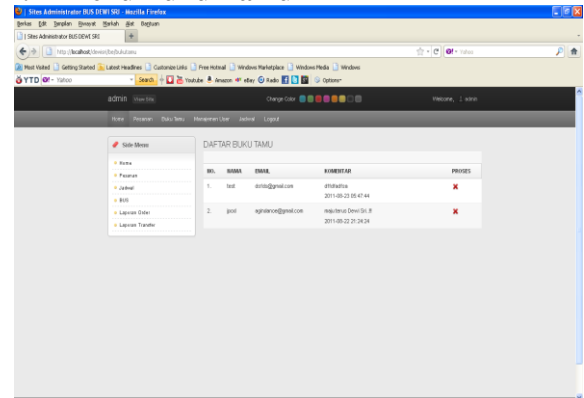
| Sites Administrator BUS DEWI SRI - Mozilla Firefox

Berkas Edit Tampilan Riwayat Markah Alat Bantuan

| Sites Administrator BUS DEWI SRI

http://localhost/dewisri/bebukutamu

Most Visited Getting Started Latest Headlines Customize Links Free Hotmail Windows Marketplace Windows Media Windows

YTD Yahoo Search Youtube Amazon eBay Radio Options

admin View Site

Change Color

Welcome, :: admin

Home Pesanan Buku Tamu Manajemen User Jadwal Logout

Side Menu

» Home
» Pesanan
» Jadwal
» BUS
» Laporan Order
» Laporan Transfer

DAFTAR BUKU TAMU

| NO. | NAMA | EMAIL | KOMENTAR | PROSES |
|---|---|---|---|---|
| 1. | test | dsfds@gmail.com | dffdfadfsa 2011-08-23 05:47:44 | ✖ |
| 2. | joni | aginalance@gmail.com | maju terus Dewi Sri..!! 2011-08-22 21:24:24 | ✖ |